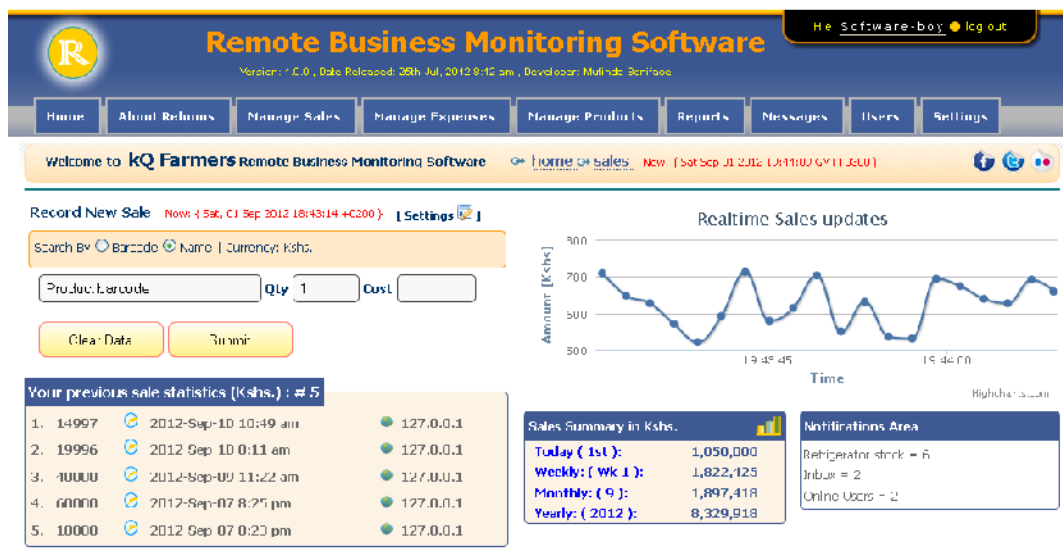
He Software-boy ● log out

Remote Business Monitoring Software

Version: 1.0.0 , Date Released: 28th Jul, 2012 8:12 am , Developer: Mulinde Benifaso

Home | About Rebmos | Manage Sales | Manage Expenses | Manage Products | Reports | Messages | Users | Settings

Welcome to kQ Farmers Remote Business Monitoring Software

home ⇒ sales New ( Sat Sep 01 2012 18:44:00 GMT+0300 )

Record New Sale Now: ( Sat, 01 Sep 2012 18:43:14 +0300 ) [ Settings ]

Search By ○ Barcode ⊙ Name | Currency: Kshs.

Product.Barcode Qty 1 Cost

Clear Data Submit

Your previous sale statistics (Kshs.) : # 5

| | | | |
|---|---|---|---|
| 1. | 14997 | 2012-Sep-10 10:49 am | 127.0.0.1 |
| 2. | 19996 | 2012-Sep-10 0:11 am | 127.0.0.1 |
| 3. | 40000 | 2012-Sep-09 11:22 am | 127.0.0.1 |
| 4. | 60000 | 2012-Sep-07 8:25 pm | 127.0.0.1 |
| 5. | 10000 | 2012-Sep-07 0:20 pm | 127.0.0.1 |

Realtime Sales updates

800
700
600
500

Amount [Kshs]

18:43:45
18:44:00

Time

Highcharts.com

Sales Summary in Kshs.

| | |
|---|---|
| Today ( 1st ): | 1,050,000 |
| Weekly: ( Wk 1 ): | 1,822,125 |
| Monthly: ( 9 ): | 1,897,418 |
| Yearly: ( 2012 ): | 8,329,918 |

Notifications Area

Refrigerator stock = 6
Inbox = 2
Online Users = 2